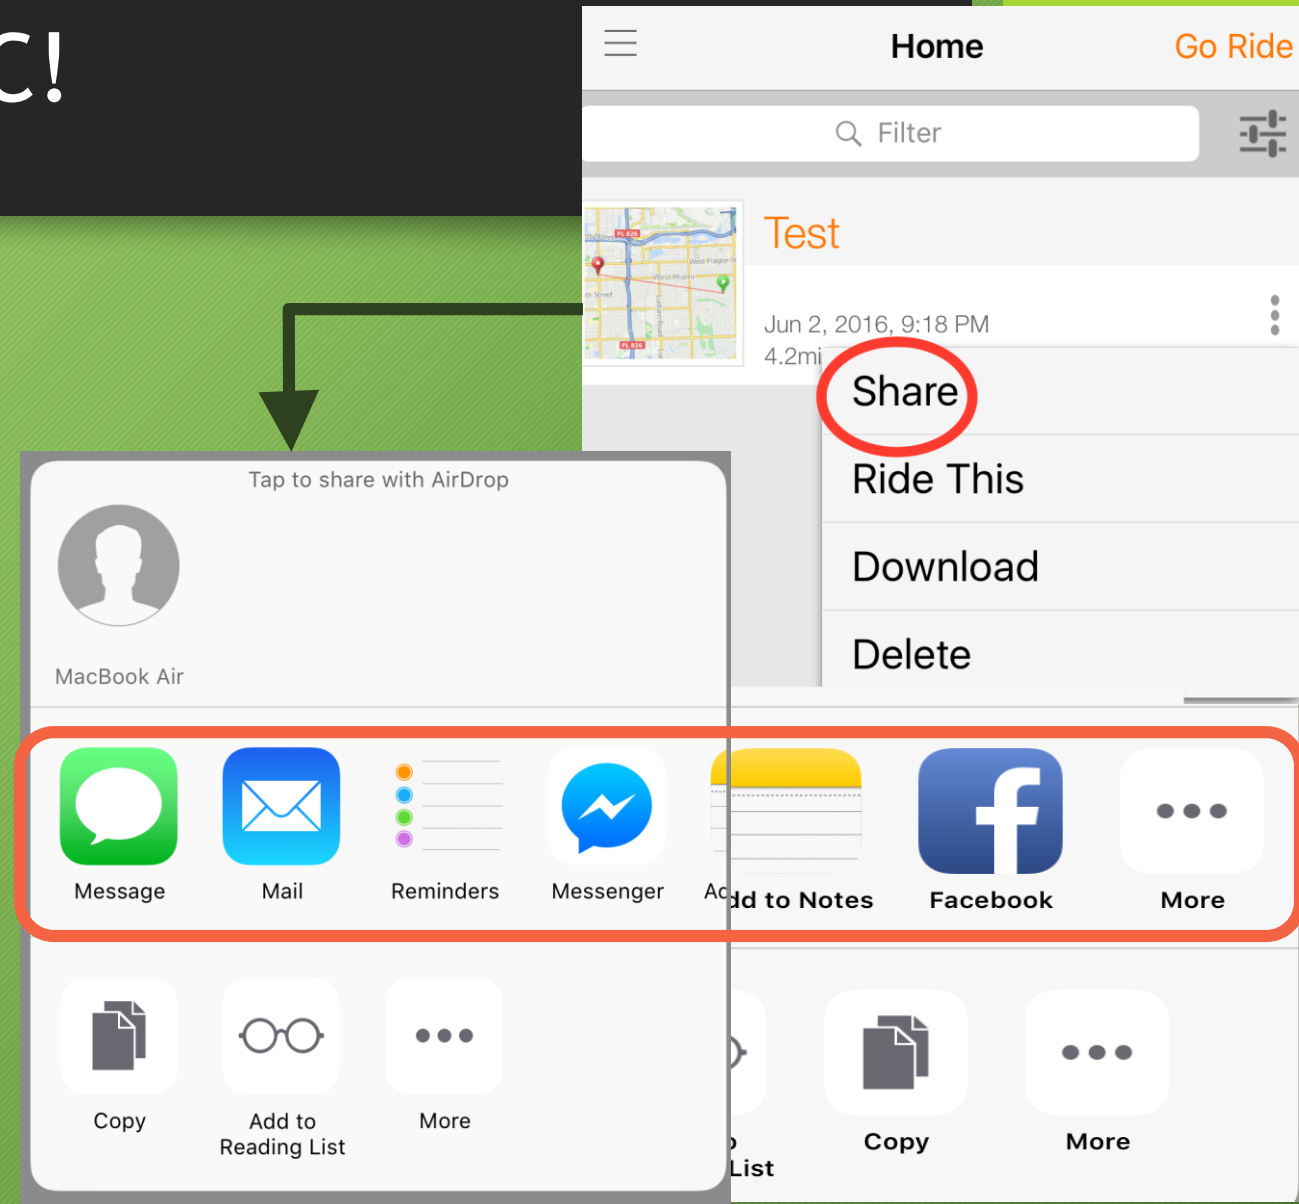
C!

Home

Go Ride

Filter

Test

Jun 2, 2016, 9:18 PM

4.2mi

Share

Ride This

Download

Delete

Tap to share with AirDrop

MacBook Air

Message

Mail

Reminders

Messenger

Ac

dd to Notes

Facebook

More

Copy

Add to Reading List

More

List

Copy

More